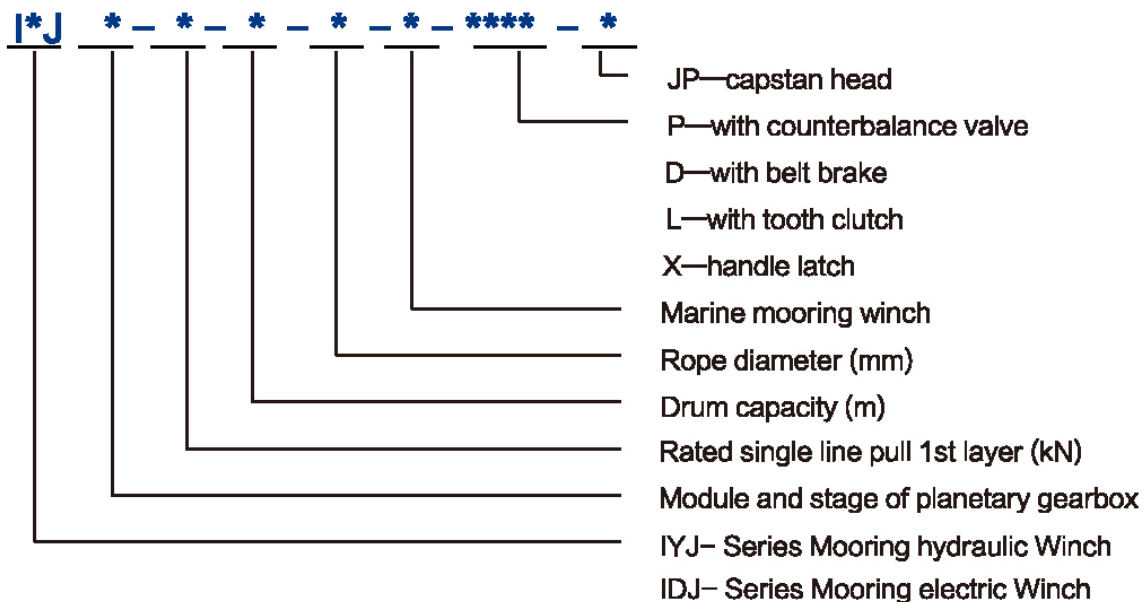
I*J * – * – * – * – * – **** – *

JP—capstan head

P—with counterbalance valve

D—with belt brake

L—with tooth clutch

X—handle latch

Marine mooring winch

Rope diameter (mm)

Drum capacity (m)

Rated single line pull 1st layer (kN)

Module and stage of planetary gearbox

IYJ– Series Mooring hydraulic Winch

IDJ– Series Mooring electric Winch